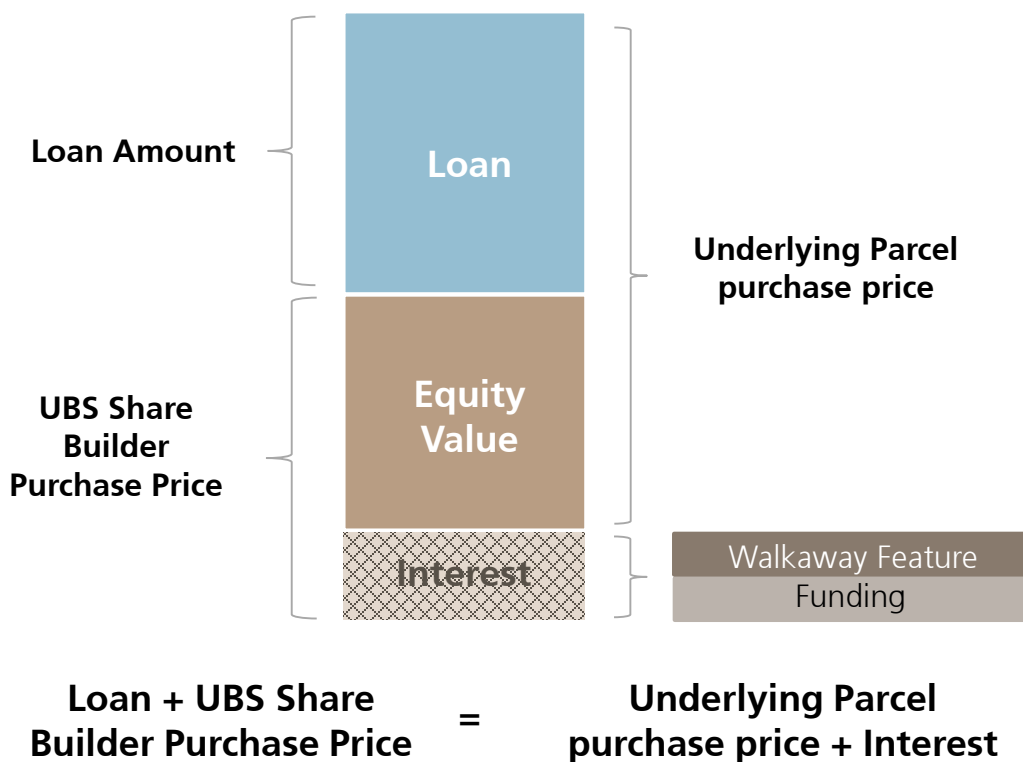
Loan Amount

Loan

Underlying Parcel purchase price

UBS Share Builder Purchase Price

Equity Value

Interest

Walkaway Feature

Funding

Loan + UBS Share Builder Purchase Price = Underlying Parcel purchase price + Interest